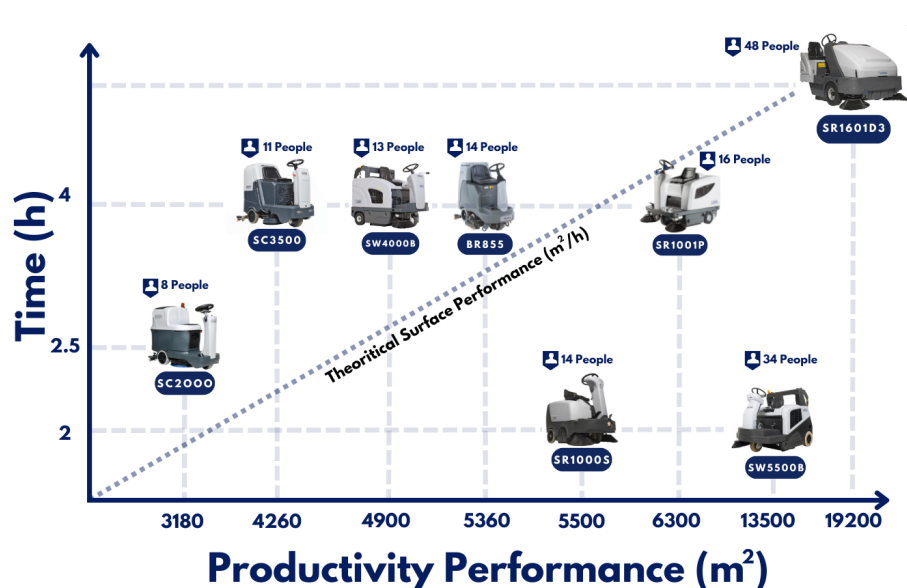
48 People
SR1601D3
11 People
SC3500
13 People
SW4000B
14 People
BR855
16 People
SR1001P
8 People
SC2000
Theoritical Surface Performance ($m^2/h$)
14 People
SR1000S
34 People
SW5500B

Time (h)
4
2.5
2

3180
4260
4900
5360
5500
6300
13500
19200

Productivity Performance ($m^2$)